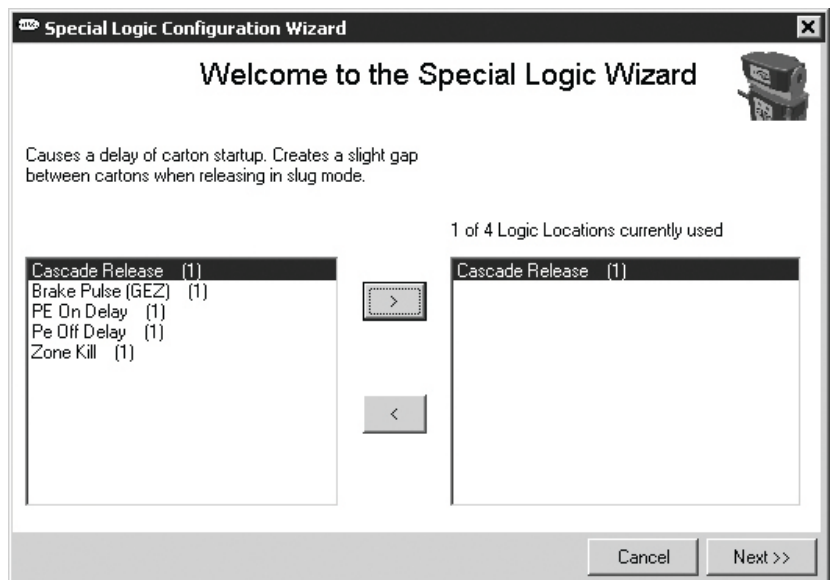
Special Logic Configuration Wizard

Welcome to the Special Logic Wizard

Causes a delay of carton startup. Creates a slight gap between cartons when releasing in slug mode.

1 of 4 Logic Locations currently used

Cascade Release (1)
Brake Pulse (GEZ) (1)
PE On Delay (1)
Pe Off Delay (1)
Zone Kill (1)

>

<

Cascade Release (1)

Cancel

Next >>